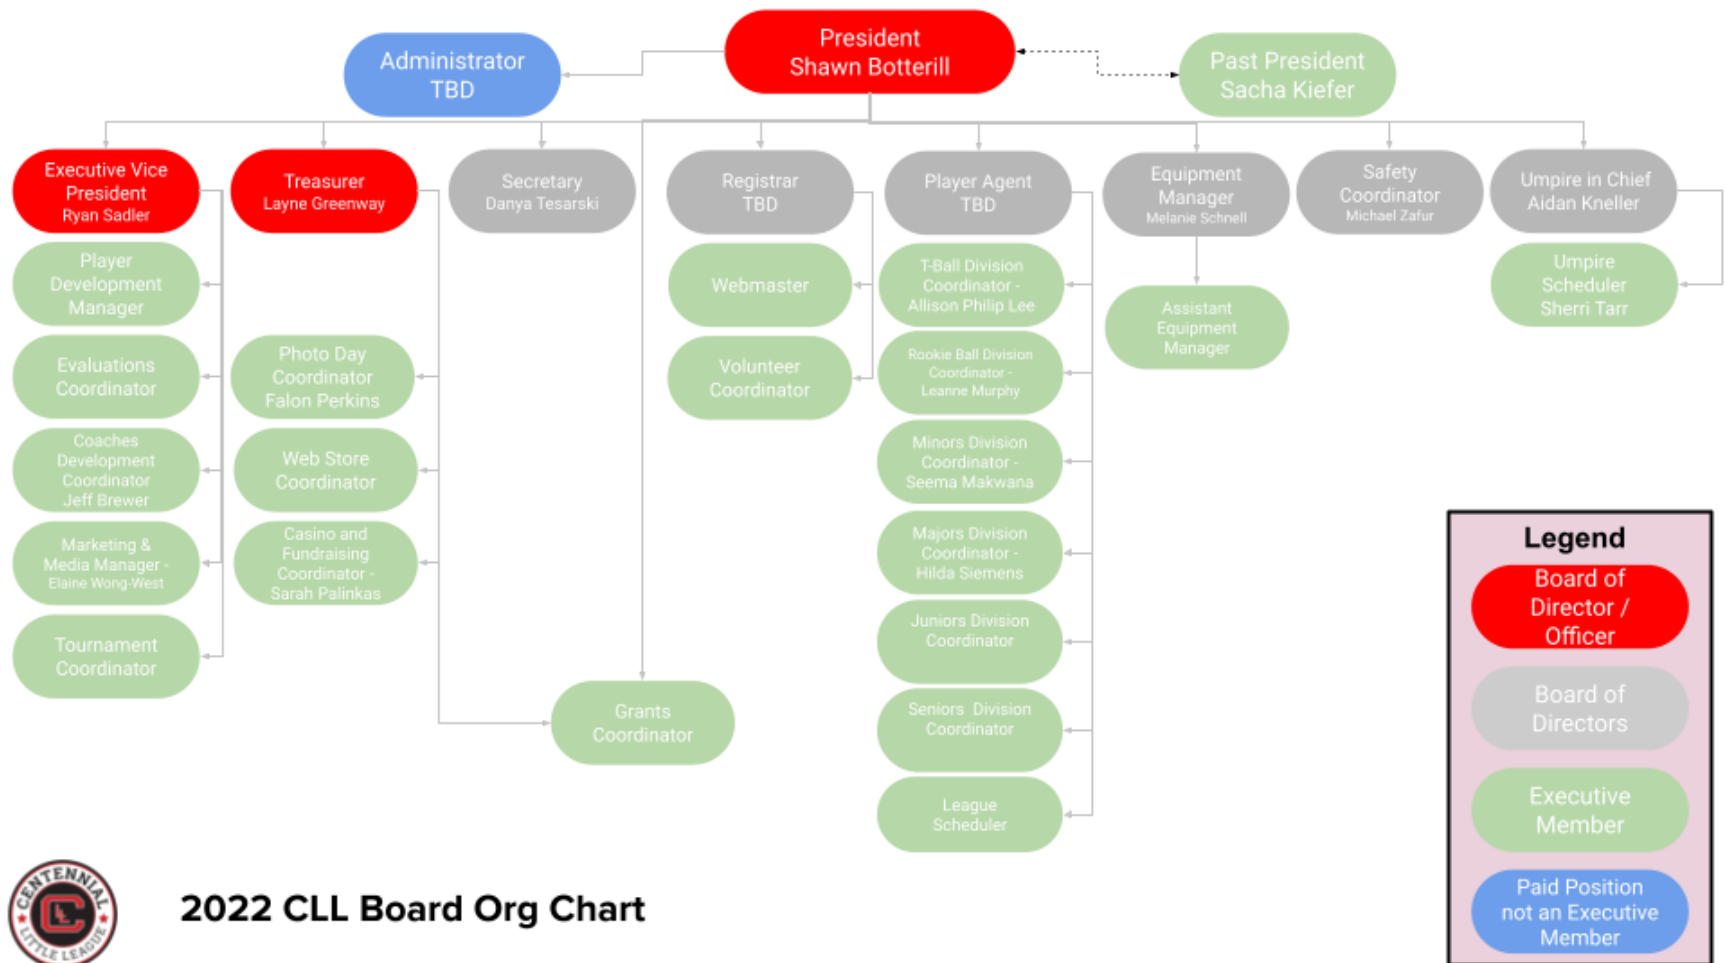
President
Shawn Botterill

Administrator
TBD

Past President
Sacha Kiefer

Executive Vice President
Ryan Sadler

Treasurer
Layne Greenway

Secretary
Danya Tesarski

Registrar
TBD

Player Agent
TBD

Equipment Manager
Melanie Schnell

Safety Coordinator
Michael Zafur

Umpire in Chief
Aidan Kneller

Player Development Manager

Evaluations Coordinator

Coaches Development Coordinator
Jeff Brewer

Marketing & Media Manager - Elaine Wong-West

Tournament Coordinator

Photo Day Coordinator
Falon Perkins

Web Store Coordinator

Casino and Fundraising Coordinator - Sarah Palinkas

Grants Coordinator

Webmaster

Volunteer Coordinator

T-Ball Division Coordinator - Allison Philip Lee

Rookie Ball Division Coordinator - Leanne Murphy

Minors Division Coordinator - Seema Makwana

Majors Division Coordinator - Hilda Siemens

Juniors Division Coordinator

Seniors Division Coordinator

League Scheduler

Assistant Equipment Manager

Umpire Scheduler
Sherri Tarr

Legend
Board of Director / Officer
Board of Directors
Executive Member
Paid Position not an Executive Member

CENTENNIAL LITTLE LEAGUE

2022 CLL Board Org Chart